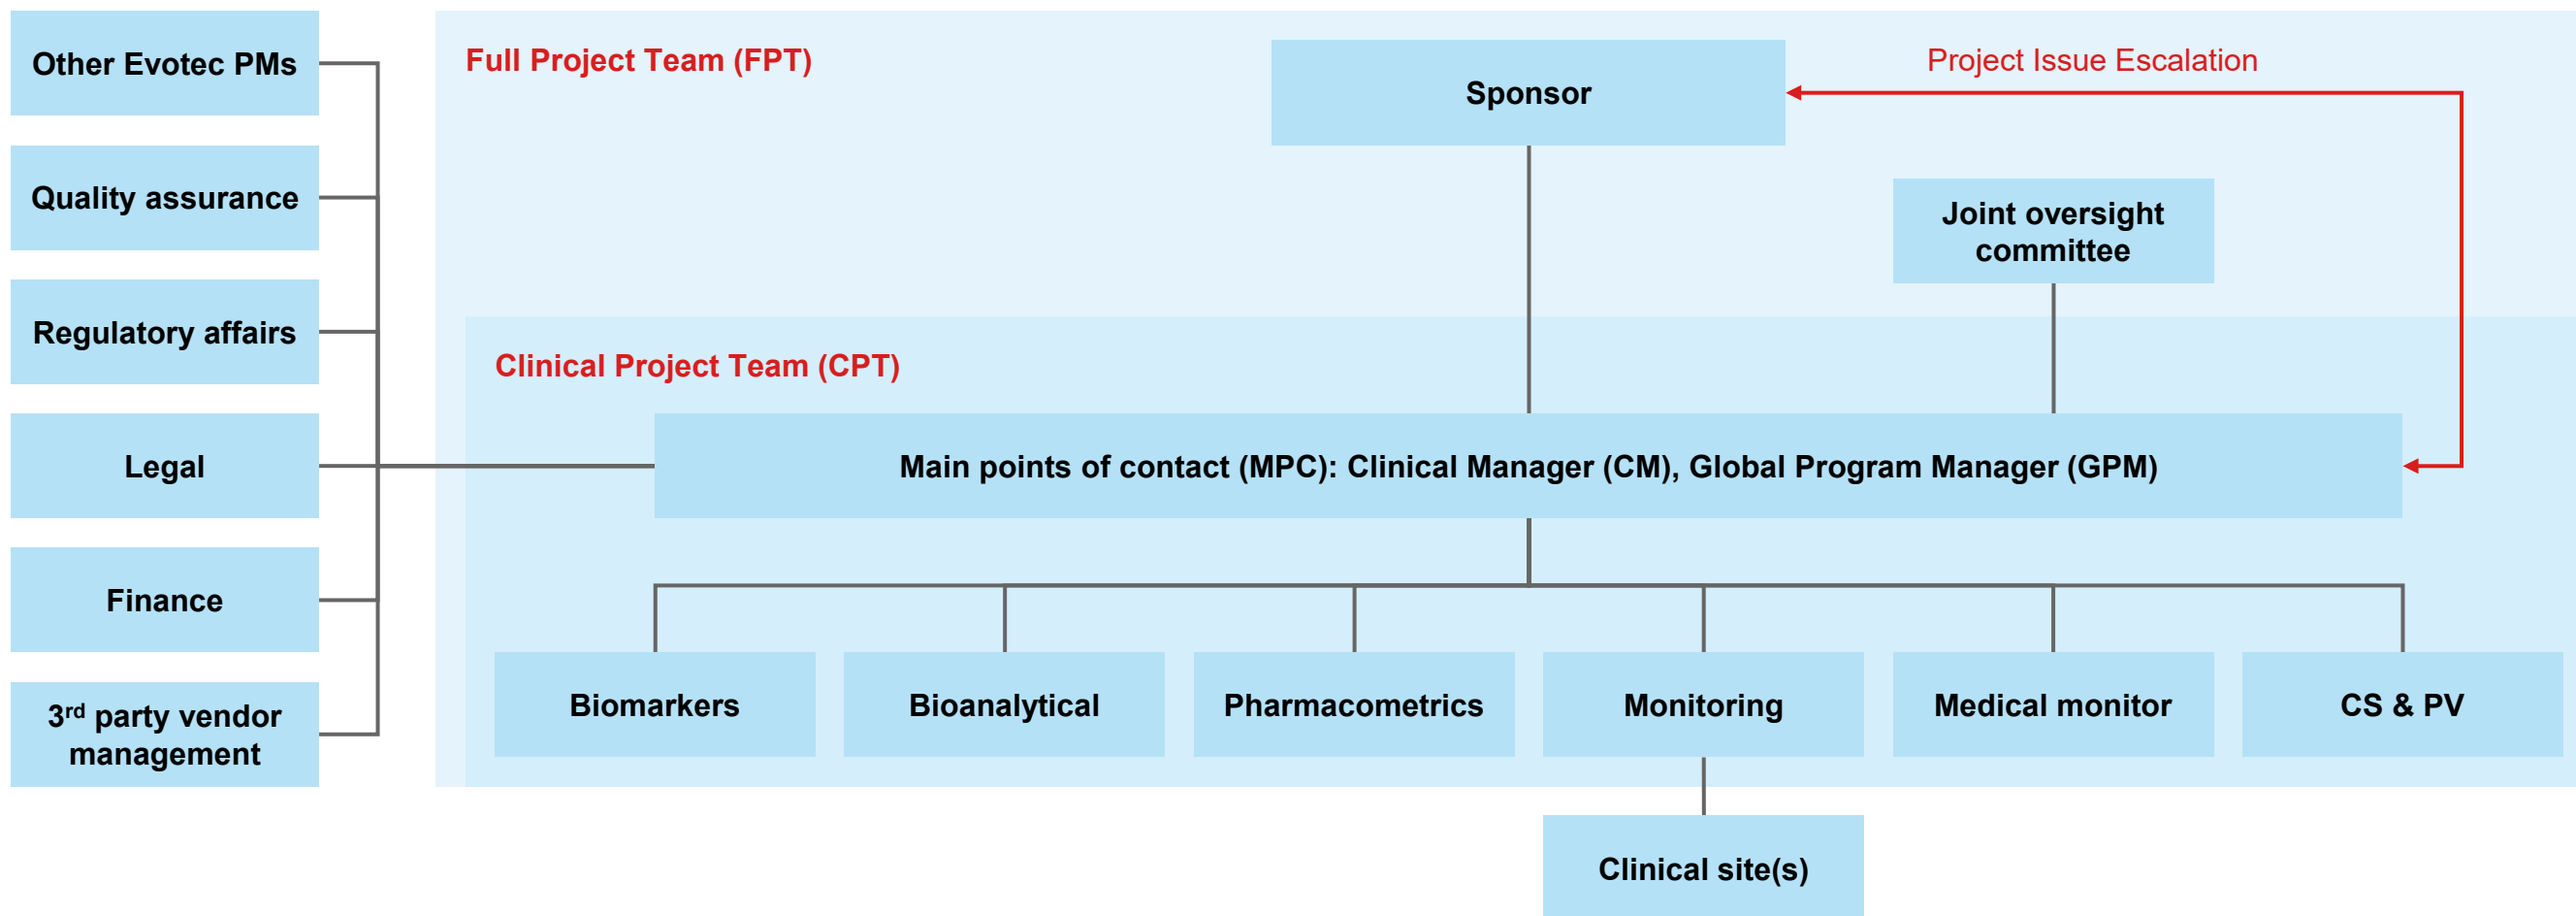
Other Evotec PMs

Quality assurance

Regulatory affairs

Legal

Finance

3$^{rd}$ party vendor management

Full Project Team (FPT)

Sponsor

Project Issue Escalation

Joint oversight committee

Clinical Project Team (CPT)

Main points of contact (MPC): Clinical Manager (CM), Global Program Manager (GPM)

Biomarkers

Bioanalytical

Pharmacometrics

Monitoring

Medical monitor

CS & PV

Clinical site(s)